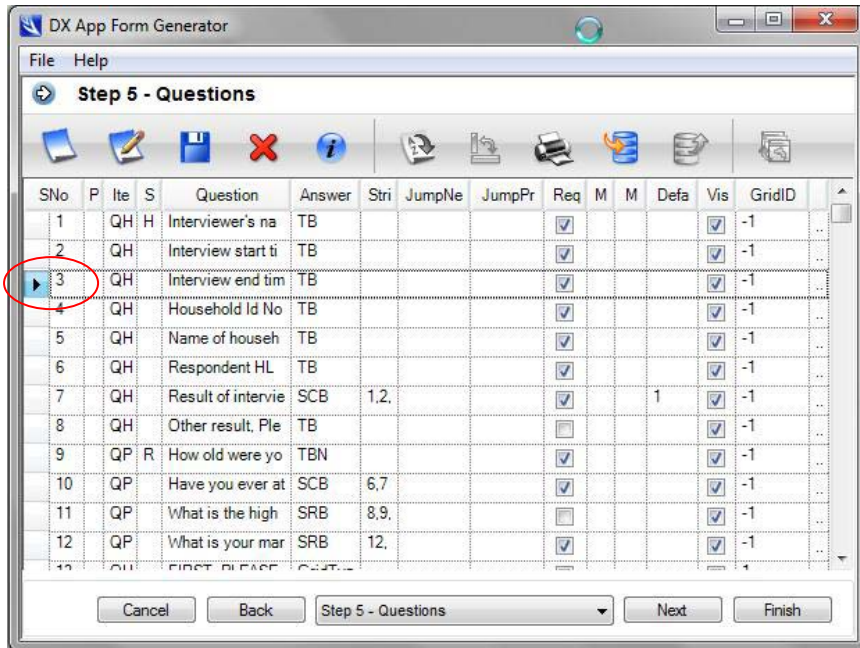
DX App Form Generator

File Help

Step 5 - Questions

| SNo | P | Ite | S | Question | Answer | Stri | JumpNe | JumpPr | Req | M | M | Defa | Vis | GridID |
|---|---|---|---|---|---|---|---|---|---|---|---|---|---|---|
| 1 | | QH | H | Interviewer's na | TB | | | | ☑ | | | | ☑ | -1 |
| 2 | | QH | | Interview start ti | TB | | | | ☑ | | | | ☑ | -1 |
| 3 | | QH | | Interview end tim | TB | | | | ☑ | | | | ☑ | -1 |
| 4 | | QH | | Household Id No | TB | | | | ☑ | | | | ☑ | -1 |
| 5 | | QH | | Name of househ | TB | | | | ☑ | | | | ☑ | -1 |
| 6 | | QH | | Respondent HL | TB | | | | ☑ | | | | ☑ | -1 |
| 7 | | QH | | Result of intervie | SCB | 1,2, | | | ☑ | | | 1 | ☑ | -1 |
| 8 | | QH | | Other result, Ple | TB | | | | ☐ | | | | ☑ | -1 |
| 9 | | QP | R | How old were yo | TBN | | | | ☑ | | | | ☑ | -1 |
| 10 | | QP | | Have you ever at | SCB | 6,7 | | | ☑ | | | | ☑ | -1 |
| 11 | | QP | | What is the high | SRB | 8,9, | | | ☐ | | | | ☑ | -1 |
| 12 | | QP | | What is your mar | SRB | 12, | | | ☑ | | | | ☑ | -1 |

Cancel Back Step 5 - Questions Next Finish